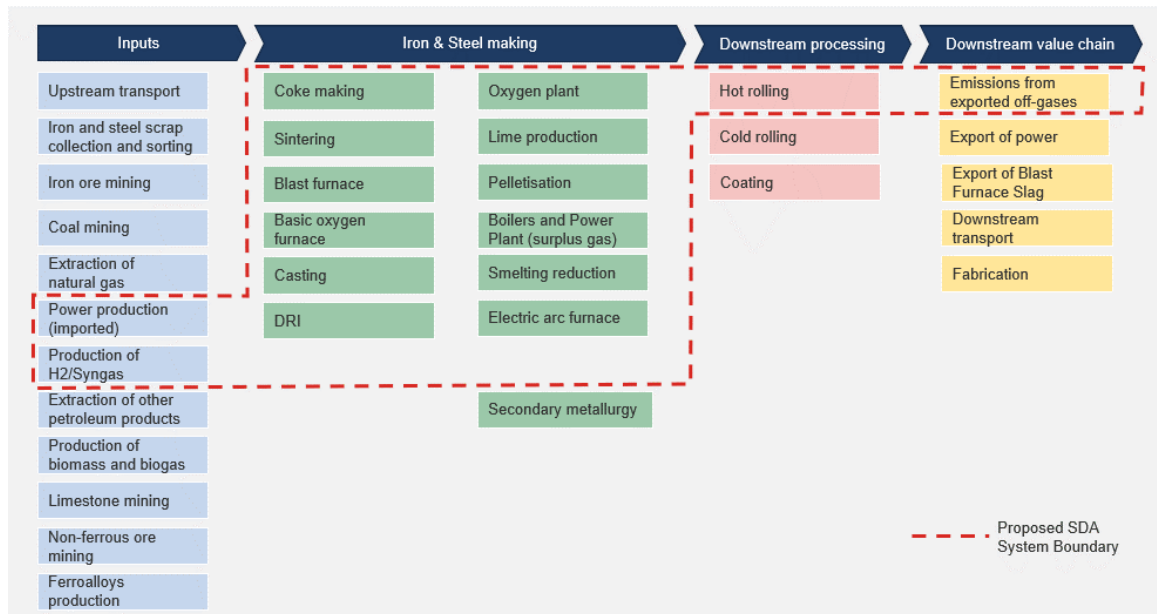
Inputs

Upstream transport

Iron and steel scrap collection and sorting

Iron ore mining

Coal mining

Extraction of natural gas

Power production (imported)

Production of H2/Syngas

Extraction of other petroleum products

Production of biomass and biogas

Limestone mining

Non-ferrous ore mining

Ferroalloys production

Iron & Steel making

Coke making

Sintering

Blast furnace

Basic oxygen furnace

Casting

DRI

Oxygen plant

Lime production

Pelletisation

Boilers and Power Plant (surplus gas)

Smelting reduction

Electric arc furnace

Secondary metallurgy

Downstream processing

Hot rolling

Cold rolling

Coating

Downstream value chain

Emissions from exported off-gases

Export of power

Export of Blast Furnace Slag

Downstream transport

Fabrication

Proposed SDA System Boundary